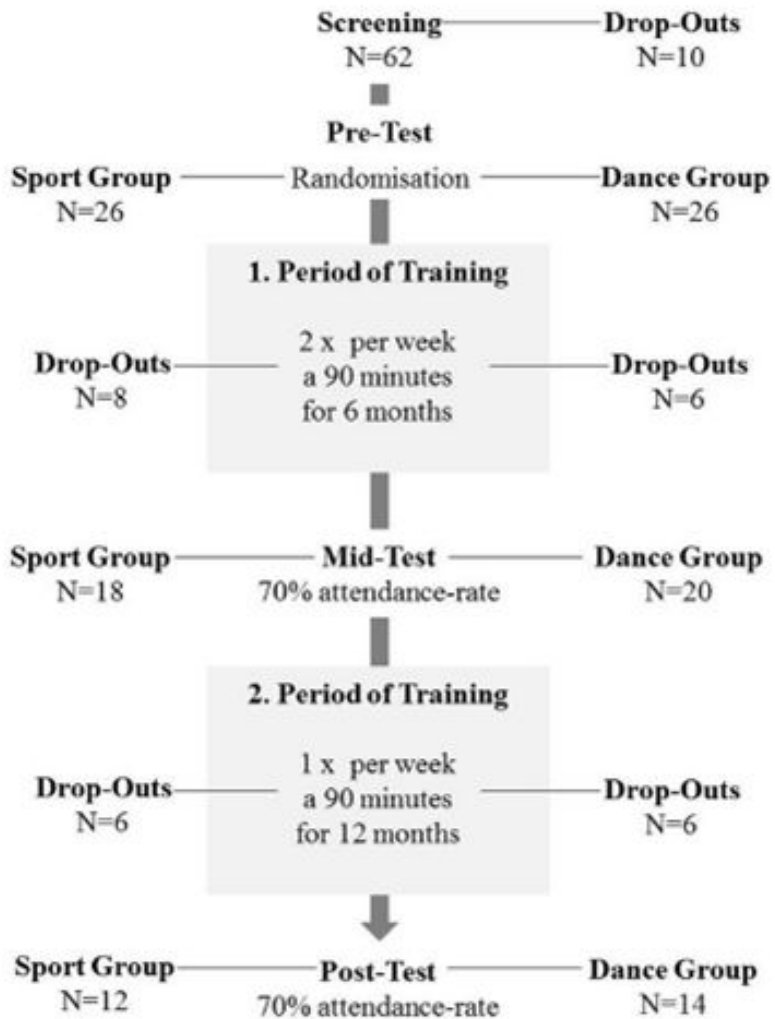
Screening
N=62

Drop-Outs
N=10

Pre-Test

Sport Group
N=26

Randomisation

Dance Group
N=26

1. Period of Training

2 x per week
a 90 minutes
for 6 months

Drop-Outs
N=8

Drop-Outs
N=6

Sport Group
N=18

Mid-Test
70% attendance-rate

Dance Group
N=20

2. Period of Training

1 x per week
a 90 minutes
for 12 months

Drop-Outs
N=6

Drop-Outs
N=6

Sport Group
N=12

Post-Test
70% attendance-rate

Dance Group
N=14